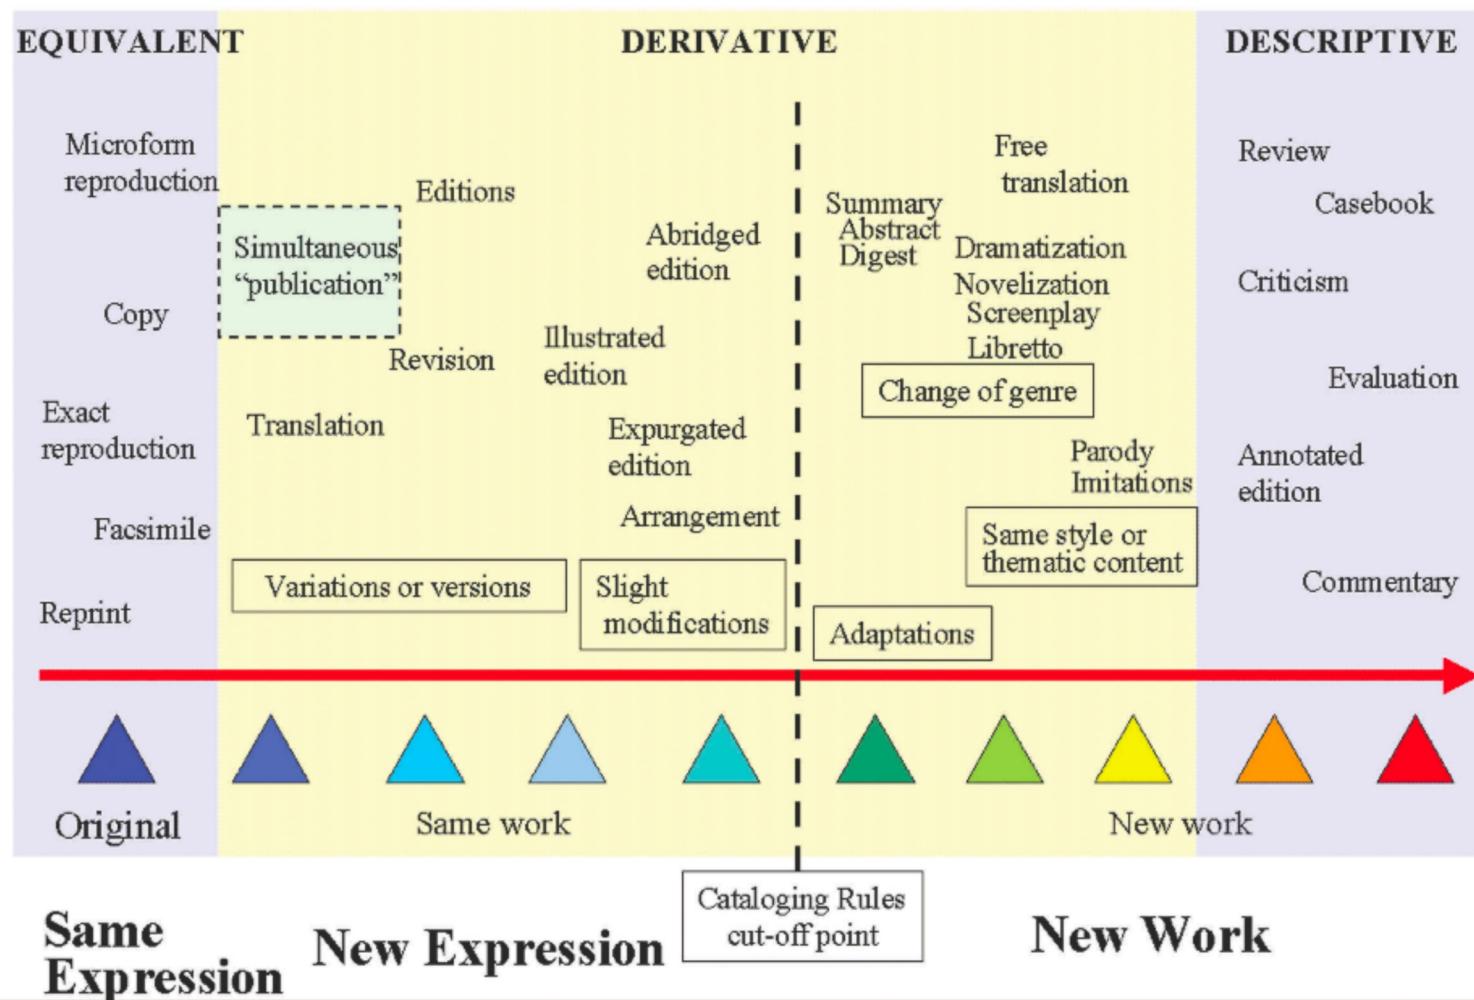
EQUIVALENT

DERIVATIVE

DESCRIPTIVE

Microform reproduction

Copy

Exact reproduction

Facsimile

Reprint

Simultaneous "publication"

Editions

Revision

Translation

Abridged edition

Illustrated edition

Expurgated edition

Arrangement

Variations or versions

Slight modifications

Summary
Abstract
Digest

Free translation

Dramatization
Novelization
Screenplay
Libretto

Change of genre

Parody
Imitations

Same style or thematic content

Adaptations

Review

Casebook

Criticism

Evaluation

Annotated edition

Commentary

Original

Same work

New work

Cataloging Rules cut-off point

Same Expression

New Expression

New Work